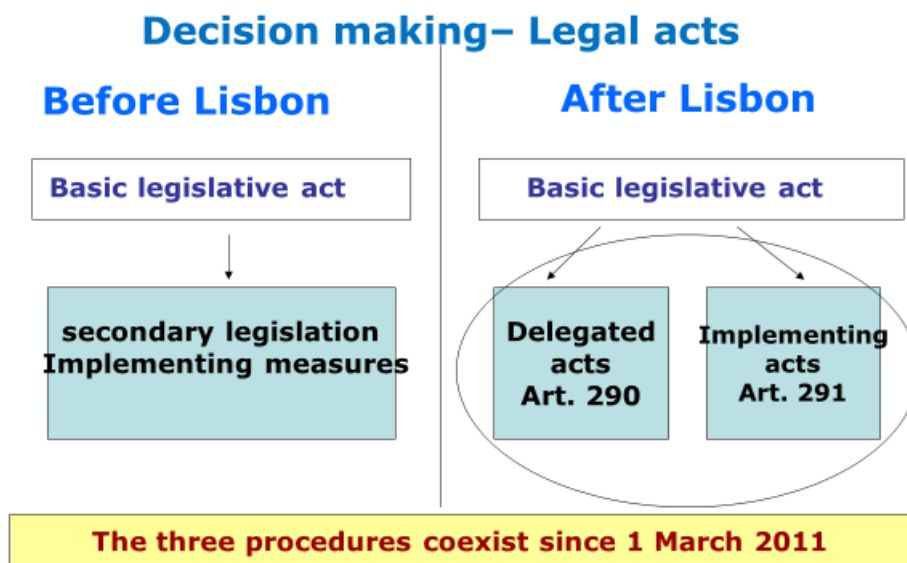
Decision making– Legal acts

Before Lisbon

Basic legislative act

secondary legislation
Implementing measures

After Lisbon

Basic legislative act

Delegated acts
Art. 290

Implementing acts
Art. 291

The three procedures coexist since 1 March 2011